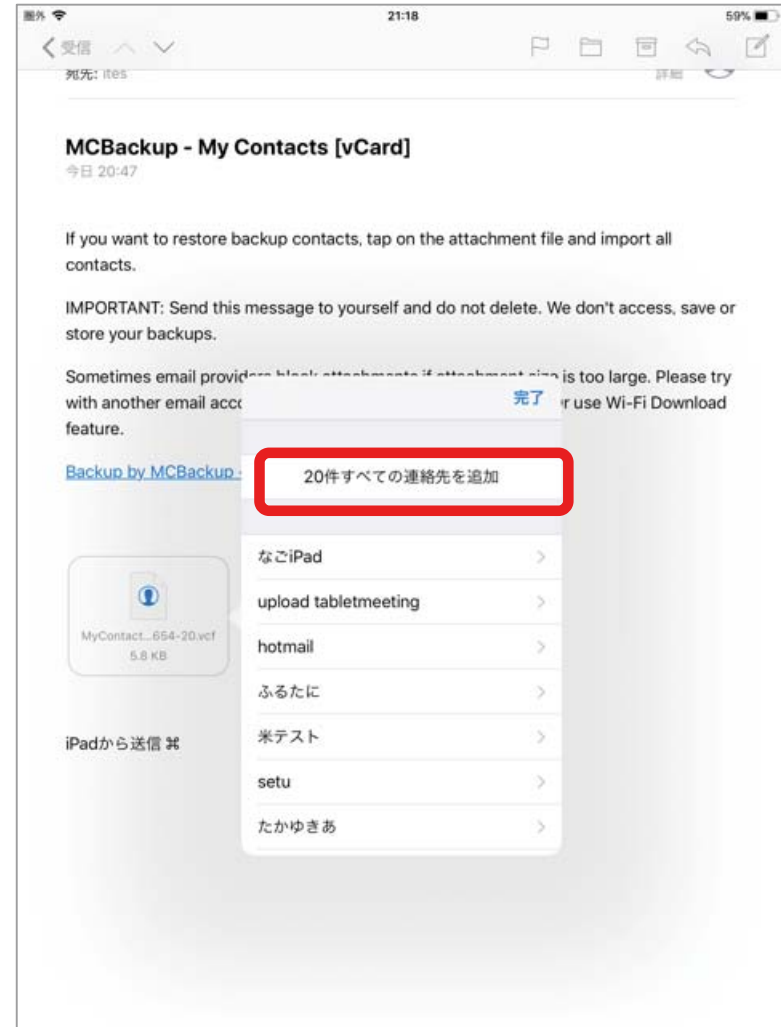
圏外
21:18
59%
< 受信
宛先: ites
詳細

MCBackup - My Contacts [vCard]
今日 20:47

If you want to restore backup contacts, tap on the attachment file and import all contacts.

IMPORTANT: Send this message to yourself and do not delete. We don't access, save or store your backups.

Sometimes email provid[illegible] is too large. Please try with another email acc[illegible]r use Wi-Fi Download feature.

Backup by MCBackup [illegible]

MyContact...654-20.vcf
5.8 KB

iPadから送信 ⌘

完了

20件すべての連絡先を追加

なごiPad
upload tabletmeeting
hotmail
ふるたに
米テスト
setu
たかゆきあ